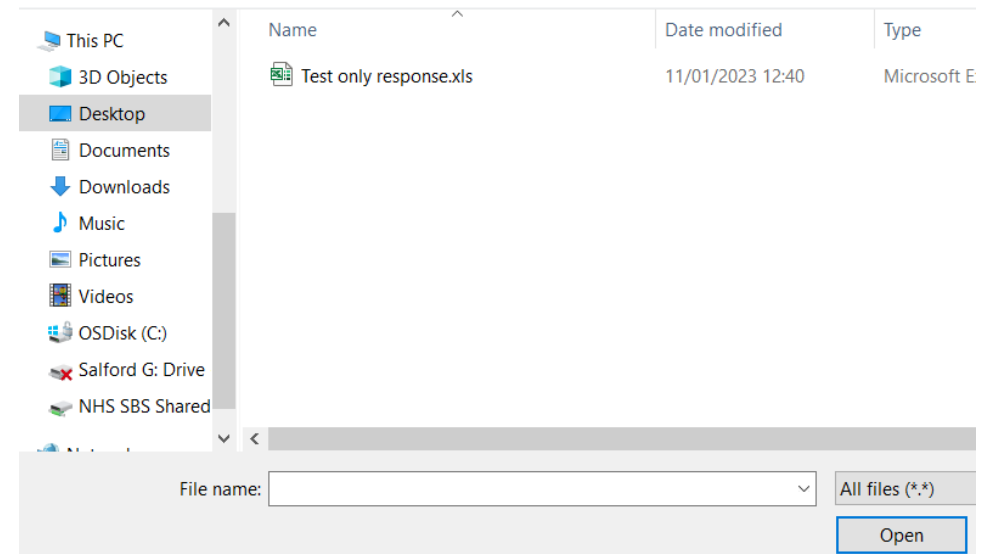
This PC
3D Objects
Desktop
Documents
Downloads
Music
Pictures
Videos
OSDisk (C:)
Salford G: Drive
NHS SBS Shared
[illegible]

| Name | Date modified | Type |
|---|---|---|
| Test only response.xls | 11/01/2023 12:40 | Microsoft E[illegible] |

File name:
All files (*.*)
Open